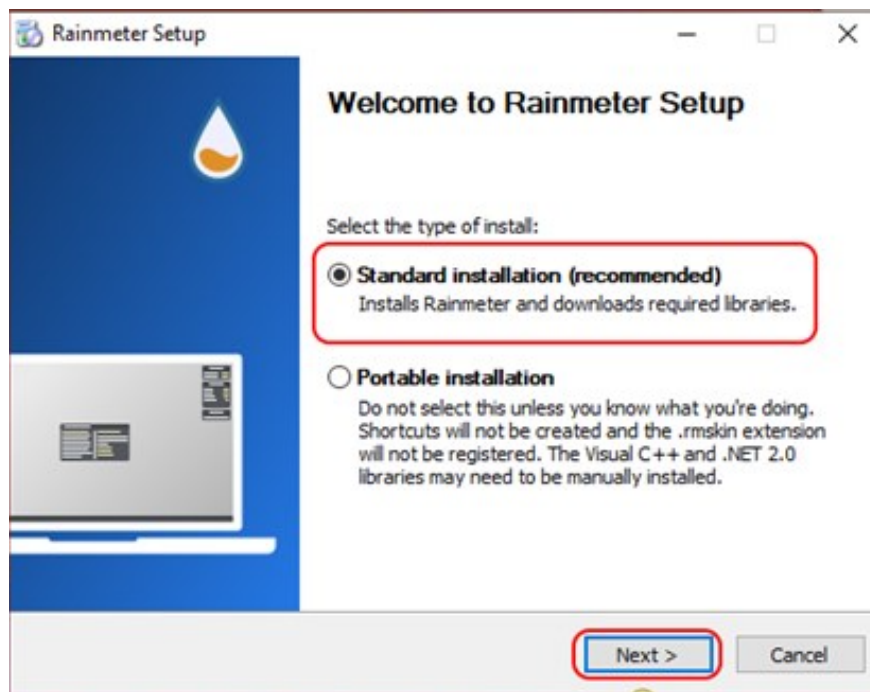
Rainmeter Setup

Welcome to Rainmeter Setup

Select the type of install:

Standard installation (recommended)
Installs Rainmeter and downloads required libraries.

Portable installation
Do not select this unless you know what you're doing. Shortcuts will not be created and the .rmskin extension will not be registered. The Visual C++ and .NET 2.0 libraries may need to be manually installed.

Next >
Cancel